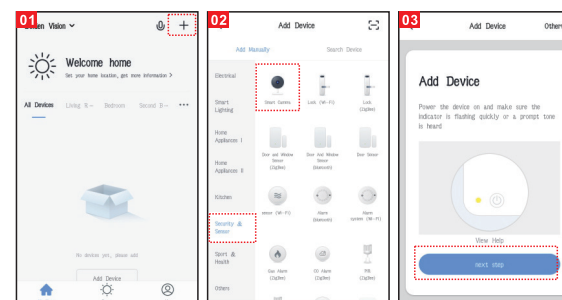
01

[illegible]en Vision

Welcome home

Set your home location, get more information >

All Devices Living R... Bedroom Second B... •••

No devices yet, please add

Add Device

02

Add Device

Add Manually

Search Device

Electrical

Smart Lighting

Home Appliances I

Home Appliances II

Kitchen

Security & Sensor

Sport & Health

Others

Smart Camera

Lock (Wi-Fi)

Lock (ZigBee)

Door and Window Sensor (ZigBee)

Door And Window Sensor (Bluetooth)

Door Sensor

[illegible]ensor (Wi-Fi)

Alarm (Bluetooth)

Alarm system (Wi-Fi)

Gas Alarm (ZigBee)

CO Alarm (ZigBee)

PIR (ZigBee)

03

Add Device

Others

Add Device

Power the device on and make sure the indicator is flashing quickly or a prompt tone is heard

View Help

Next step